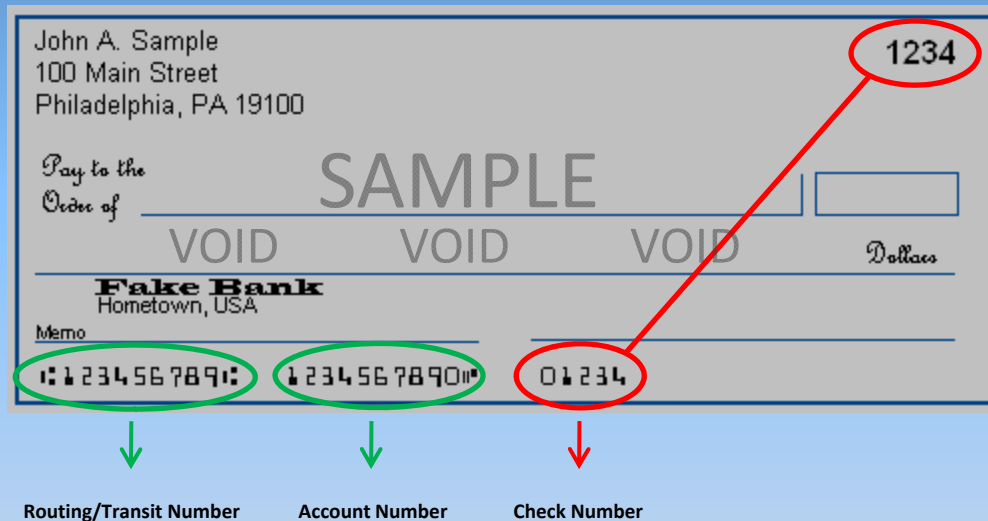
John A. Sample
100 Main Street
Philadelphia, PA 19100

1234

Pay to the Order of

SAMPLE

VOID VOID VOID

Dollars

Fake Bank
Hometown, USA

Memo

⑆123456789⑆ 1234567890⑈ 01234

Routing/Transit Number

Account Number

Check Number